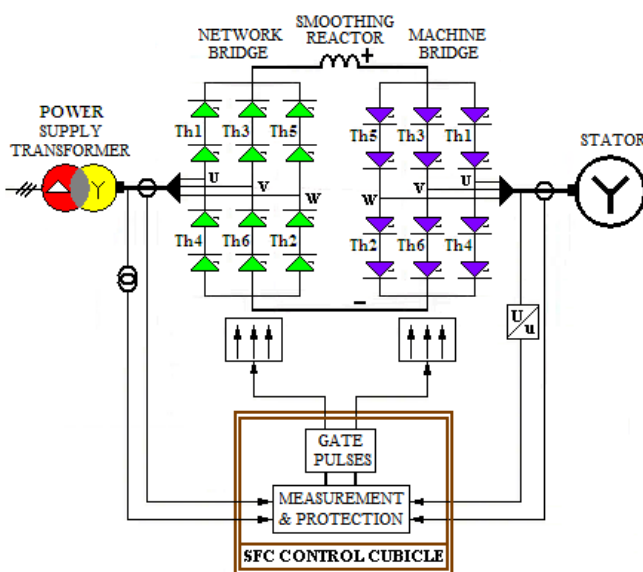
NETWORK BRIDGE

SMOOTHING REACTOR

MACHINE BRIDGE

POWER SUPPLY TRANSFORMER

STATOR

Th1 Th3 Th5

Th5 Th3 Th1

U V W

W V U

Th4 Th6 Th2

Th2 Th6 Th4

+

−

U/u

GATE PULSES

MEASUREMENT & PROTECTION

SFC CONTROL CUBICLE